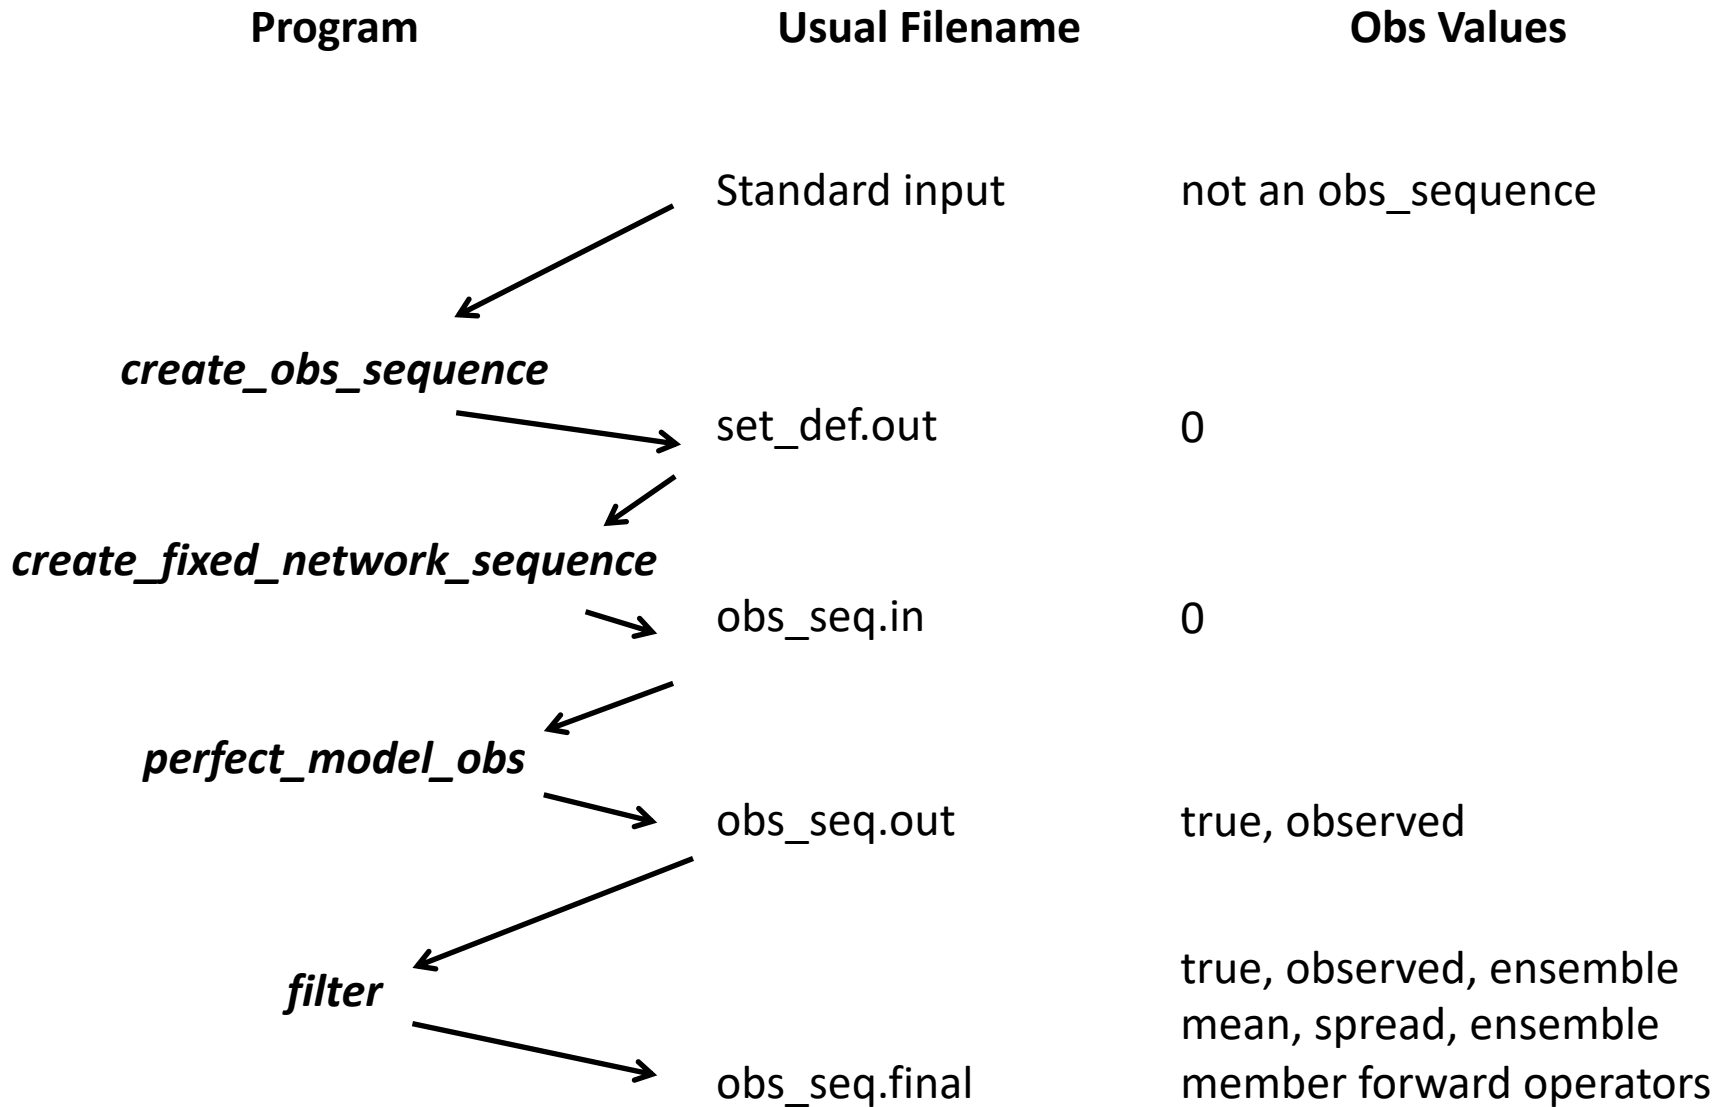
Program

Usual Filename

Obs Values

Standard input

not an obs_sequence

create_obs_sequence

set_def.out

0

create_fixed_network_sequence

obs_seq.in

0

perfect_model_obs

obs_seq.out

true, observed

filter

obs_seq.final

true, observed, ensemble mean, spread, ensemble member forward operators